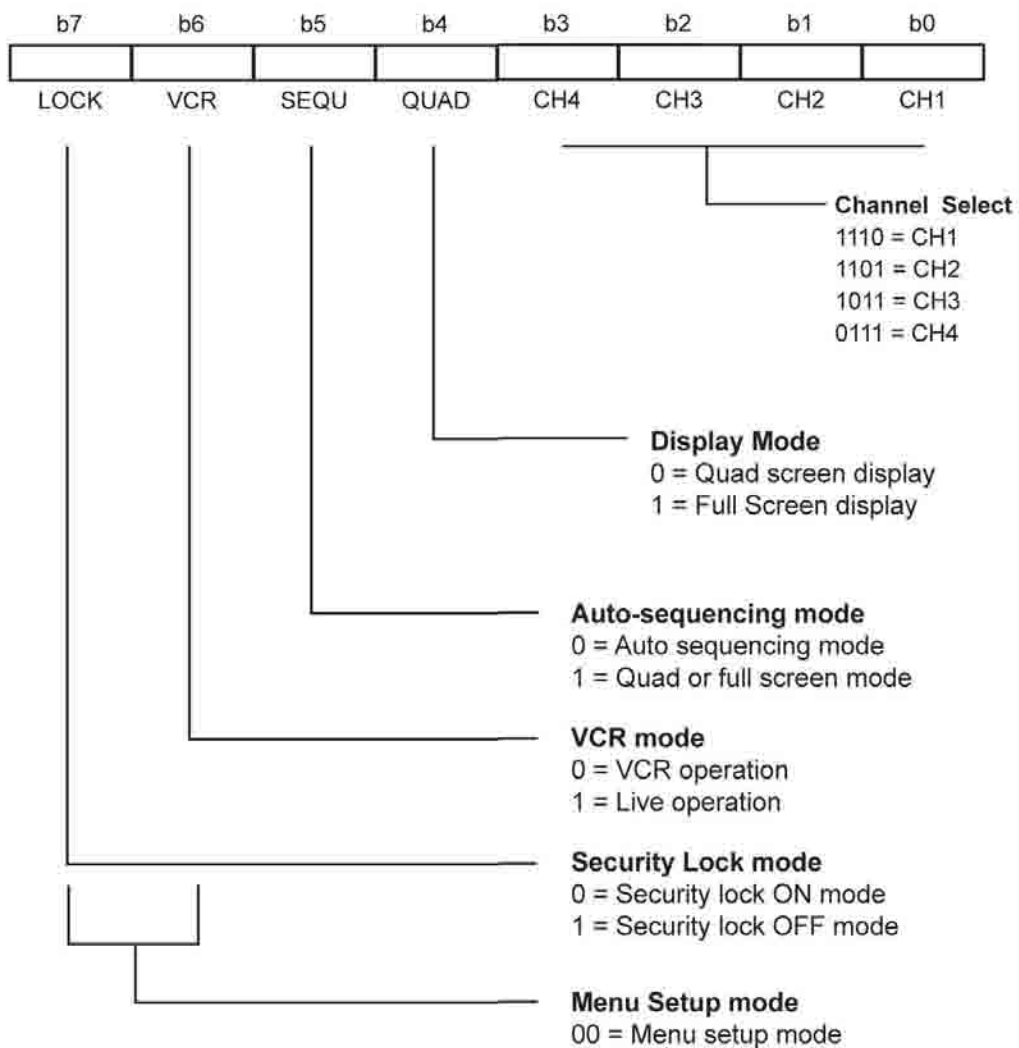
| b7 | b6 | b5 | b4 | b3 | b2 | b1 | b0 |
|---|---|---|---|---|---|---|---|
| LOCK | VCR | SEQU | QUAD | CH4 | CH3 | CH2 | CH1 |

**Channel Select**
1110 = CH1
1101 = CH2
1011 = CH3
0111 = CH4

**Display Mode**
0 = Quad screen display
1 = Full Screen display

**Auto-sequencing mode**
0 = Auto sequencing mode
1 = Quad or full screen mode

**VCR mode**
0 = VCR operation
1 = Live operation

**Security Lock mode**
0 = Security lock ON mode
1 = Security lock OFF mode

**Menu Setup mode**
00 = Menu setup mode